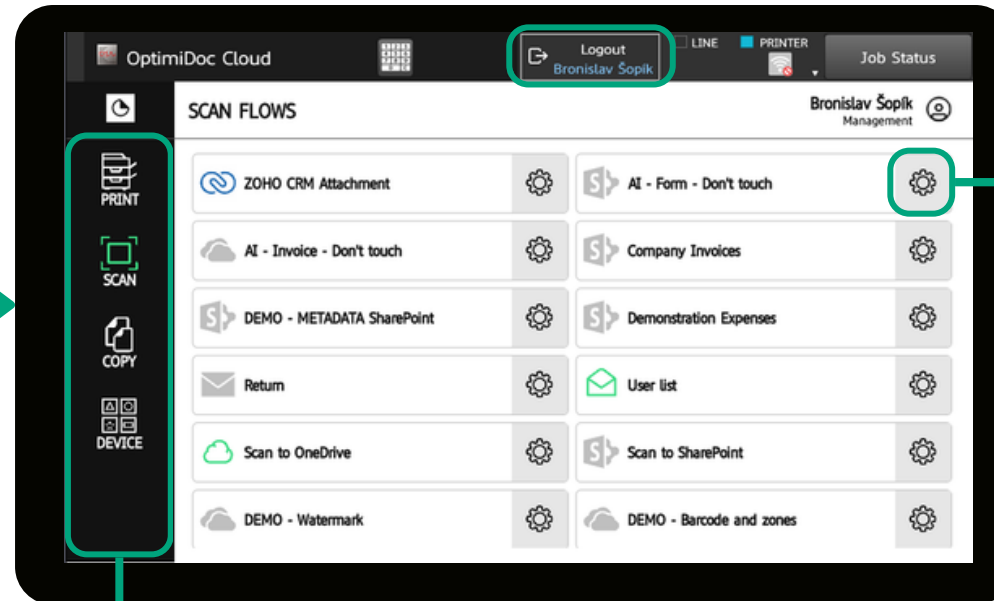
OptimiDoc Cloud

Logout
Bronislav Šopík

LINE
PRINTER

Job Status

SCAN FLOWS

Bronislav Šopík
Management

PRINT

SCAN

COPY

DEVICE

ZOHO CRM Attachment

AI - Form - Don't touch

AI - Invoice - Don't touch

Company Invoices

DEMO - METADATA SharePoint

Demonstration Expenses

Return

User list

Scan to OneDrive

Scan to SharePoint

DEMO - Watermark

DEMO - Barcode and zones